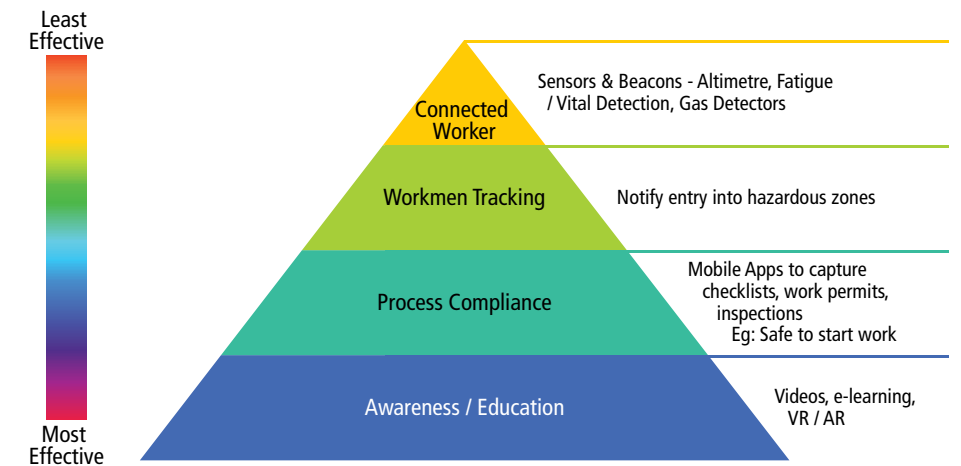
Least Effective

Most Effective

Connected Worker

Sensors & Beacons - Altimetre, Fatigue / Vital Detection, Gas Detectors

Workmen Tracking

Notify entry into hazardous zones

Process Compliance

Mobile Apps to capture checklists, work permits, inspections
Eg: Safe to start work

Awareness / Education

Videos, e-learning, VR / AR